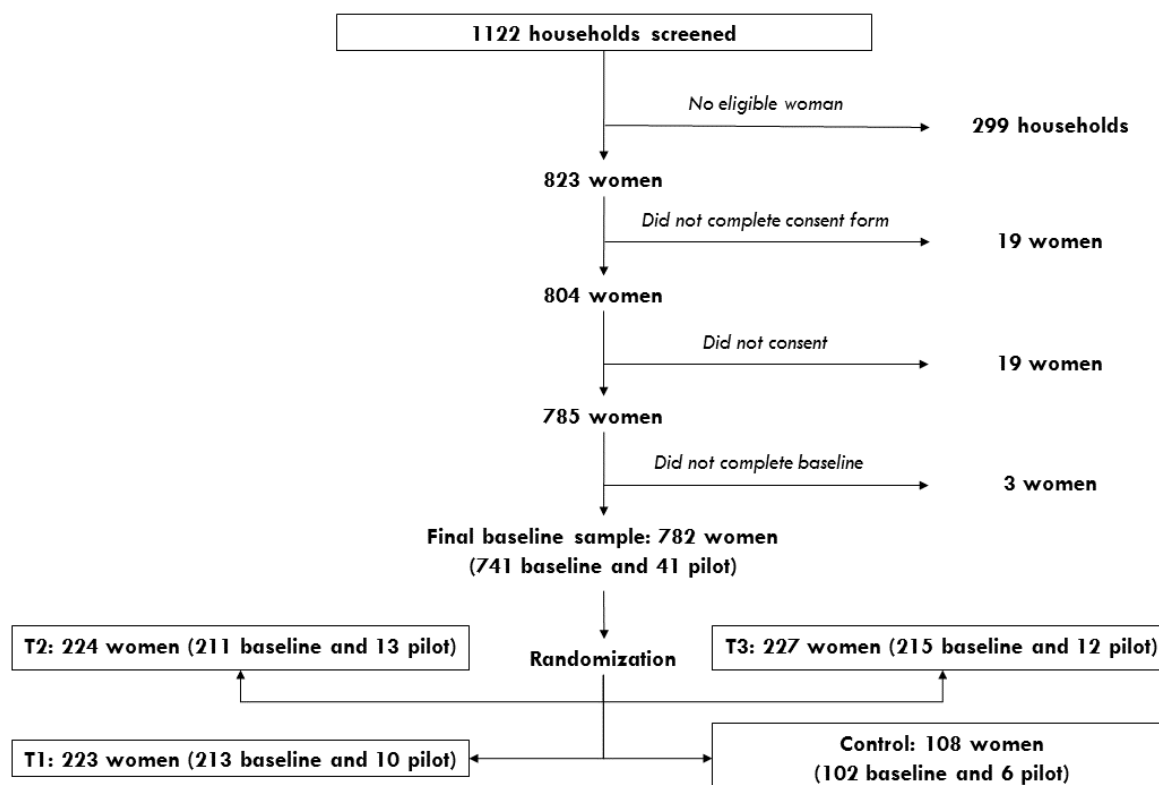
1122 households screened

No eligible woman

299 households

823 women

Did not complete consent form

19 women

804 women

Did not consent

19 women

785 women

Did not complete baseline

3 women

Final baseline sample: 782 women
(741 baseline and 41 pilot)

T2: 224 women (211 baseline and 13 pilot)

Randomization

T3: 227 women (215 baseline and 12 pilot)

T1: 223 women (213 baseline and 10 pilot)

Control: 108 women
(102 baseline and 6 pilot)